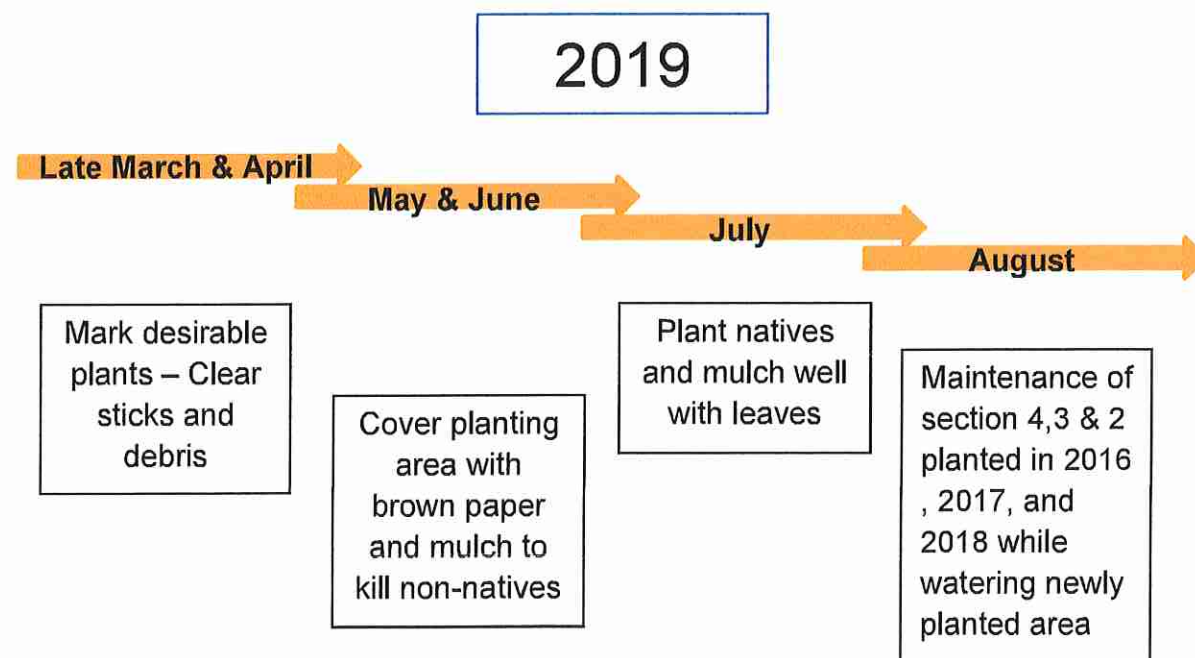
2019

Late March & April

May & June

July

August

Mark desirable plants – Clear sticks and debris

Cover planting area with brown paper and mulch to kill non-natives

Plant natives and mulch well with leaves

Maintenance of section 4,3 & 2 planted in 2016 , 2017, and 2018 while watering newly planted area